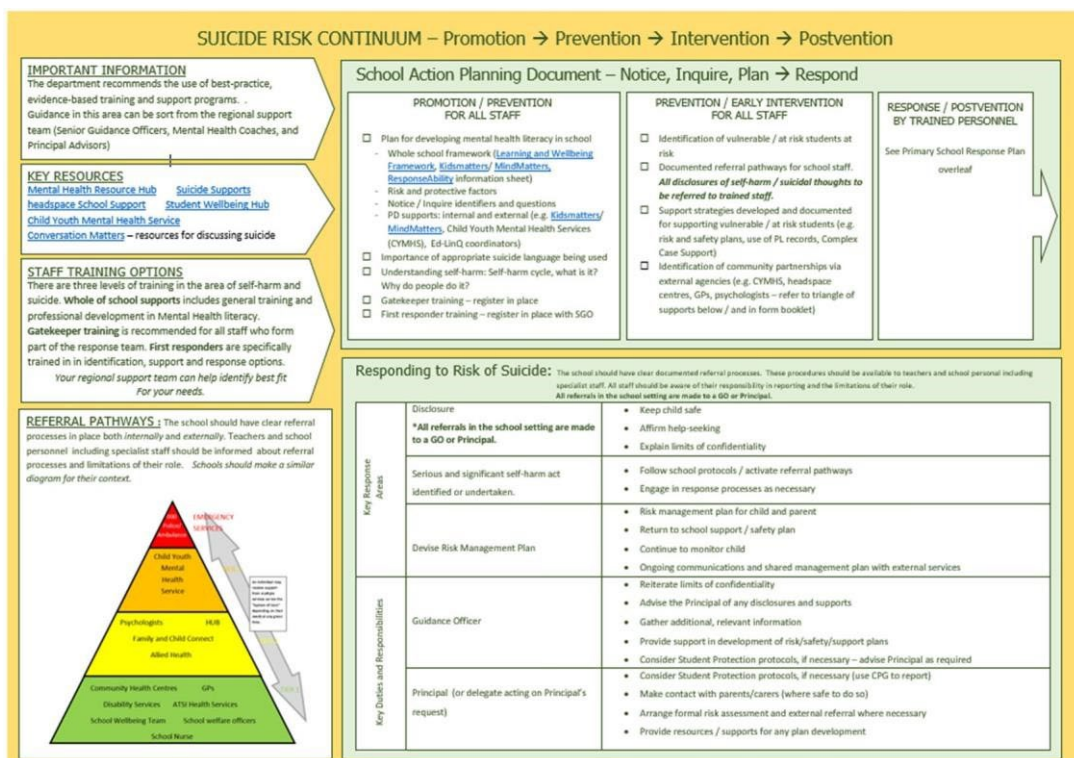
SUICIDE RISK CONTINUUM – Promotion → Prevention → Intervention → Postvention

IMPORTANT INFORMATION
The department recommends the use of best-practice, evidence-based training and support programs. Guidance in this area can be sort from the regional support team (Senior Guidance Officers, Mental Health Coaches, and Principal Advisors)

KEY RESOURCES
Mental Health Resource Hub Suicide Supports
headspace School Support Student Wellbeing Hub
Child Youth Mental Health Service
Conversation Matters – resources for discussing suicide

STAFF TRAINING OPTIONS
There are three levels of training in the area of self-harm and suicide. Whole of school supports includes general training and professional development in Mental Health literacy. Gatekeeper training is recommended for all staff who form part of the response team. First responders are specifically trained in in identification, support and response options.
Your regional support team can help identify best fit For your needs.

REFERRAL PATHWAYS : The school should have clear referral processes in place both internally and externally. Teachers and school personnel including specialist staff should be informed about referral processes and limitations of their role. Schools should make a similar diagram for their context.

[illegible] Police Ambulance
EMERGENCY SERVICES
Child Youth Mental Health Service
Psychologists HUB
Family and Child Connect
Allied Health
Community Health Centres GPs
Disability Services ATSI Health Services
School Wellbeing Team School welfare officers
School Nurse
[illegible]

School Action Planning Document – Notice, Inquire, Plan → Respond

PROMOTION / PREVENTION FOR ALL STAFF
☐ Plan for developing mental health literacy in school
- Whole school framework (Learning and Wellbeing Framework, Kidsmatters/ MindMatters, ResponseAbility information sheet)
- Risk and protective factors
- Notice / Inquire identifiers and questions
- PD supports: internal and external (e.g. Kidsmatters/ MindMatters, Child Youth Mental Health Services (CYMHS), Ed-LinQ coordinators)
☐ Importance of appropriate suicide language being used
☐ Understanding self-harm: Self-harm cycle, what is it? Why do people do it?
☐ Gatekeeper training – register in place
☐ First responder training – register in place with SGO

PREVENTION / EARLY INTERVENTION FOR ALL STAFF
☐ Identification of vulnerable / at risk students at risk
☐ Documented referral pathways for school staff. All disclosures of self-harm / suicidal thoughts to be referred to trained staff.
☐ Support strategies developed and documented for supporting vulnerable / at risk students (e.g. risk and safety plans, use of PL records, Complex Case Support)
☐ Identification of community partnerships via external agencies (e.g. CYMHS, headspace centres, GPs, psychologists – refer to triangle of supports below / and in form booklet)

RESPONSE / POSTVENTION BY TRAINED PERSONNEL
See Primary School Response Plan overleaf

Responding to Risk of Suicide: The school should have clear documented referral processes. These procedures should be available to teachers and school personal including specialist staff. All staff should be aware of their responsibility in reporting and the limitations of their role.
All referrals in the school setting are made to a GO or Principal.

| | | |
|---|---|---|
| Key Response Areas | Disclosure *All referrals in the school setting are made to a GO or Principal. | • Keep child safe • Affirm help-seeking • Explain limits of confidentiality |
| | Serious and significant self-harm act identified or undertaken. | • Follow school protocols / activate referral pathways • Engage in response processes as necessary |
| | Devise Risk Management Plan | • Risk management plan for child and parent • Return to school support / safety plan • Continue to monitor child • Ongoing communications and shared management plan with external services |
| Key Duties and Responsibilities | Guidance Officer | • Reiterate limits of confidentiality • Advise the Principal of any disclosures and supports • Gather additional, relevant information • Provide support in development of risk/safety/support plans • Consider Student Protection protocols, if necessary – advise Principal as required |
| | Principal (or delegate acting on Principal's request) | • Consider Student Protection protocols, if necessary (use CPG to report) • Make contact with parents/carers (where safe to do so) • Arrange formal risk assessment and external referral where necessary • Provide resources / supports for any plan development |